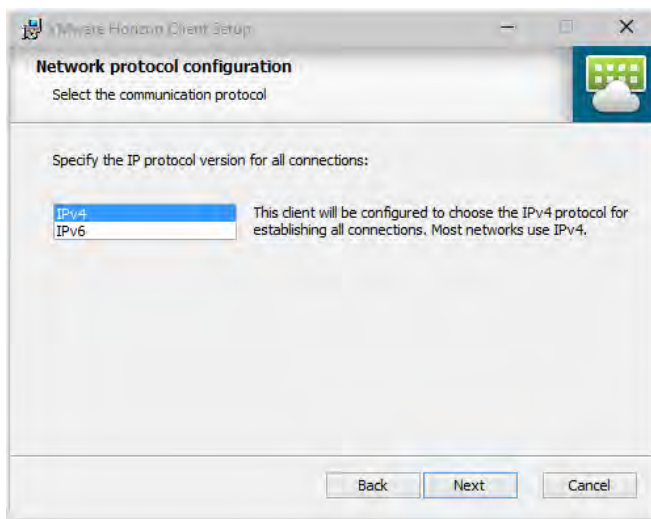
VMware Horizon Client Setup

Network protocol configuration

Select the communication protocol

Specify the IP protocol version for all connections:

IPv4
IPv6

This client will be configured to choose the IPv4 protocol for establishing all connections. Most networks use IPv4.

Back Next Cancel